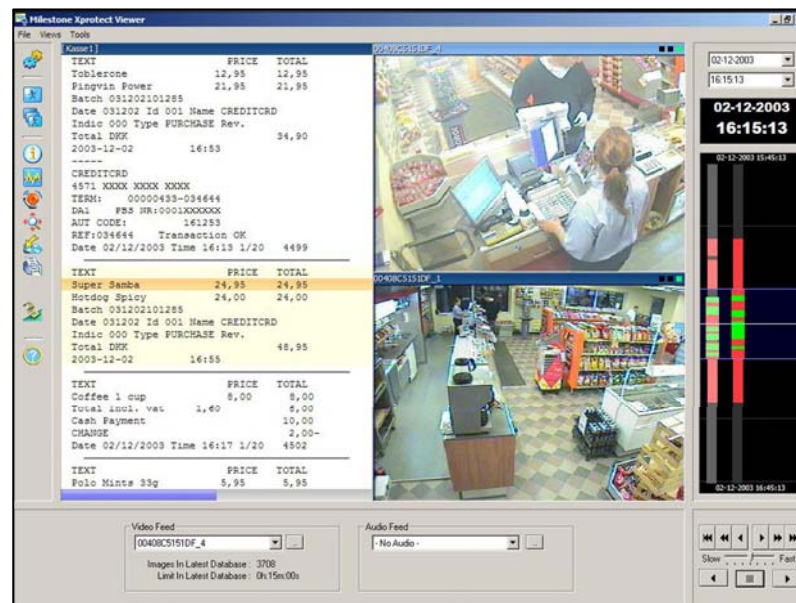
Milestone Xprotect Viewer
File Views Tools

Kasse1

| TEXT | PRICE | TOTAL |
|---|---|---|
| Toblerone | 12,95 | 12,95 |
| Pingvin Power | 21,95 | 21,95 |

Batch 031202101285
Date 031202 Id 001 Name CREDITCRD
Indic 000 Type PURCHASE Rev.
Total DKK 34,90
2003-12-02 16:53
-----
CREDITCRD
4571 XXXX XXXX XXXX
TERM: 00000433-034644
DA1 PBS NR:0001XXXXXX
AUT CODE: 161253
REF:034644 Transaction OK
Date 02/12/2003 Time 16:13 1/20 4499

| TEXT | PRICE | TOTAL |
|---|---|---|
| Super Samba | 24,95 | 24,95 |
| Hotdog Spicy | 24,00 | 24,00 |

Batch 031202101285
Date 031202 Id 001 Name CREDITCRD
Indic 000 Type PURCHASE Rev.
Total DKK 48,95
2003-12-02 16:55

| TEXT | PRICE | TOTAL |
|---|---|---|
| Coffee 1 cup | 8,00 | 8,00 |
| Total incl. vat | 1,60 | 8,00 |
| Cash Payment | | 10,00 |
| CHANGE | | 2,00- |

Date 02/12/2003 Time 16:17 1/20 4502

| TEXT | PRICE | TOTAL |
|---|---|---|
| Polo Mints 33g | 5,95 | 5,95 |

00408C5151DF_4
00408C5151DF_1

02-12-2003
16:15:13
02-12-2003
16:15:13
02-12-2003 15:45:13
02-12-2003 16:45:13

Video Feed
00408C5151DF_4
Images In Latest Database : 3708
Limit In Latest Database : 0h:15m:00s

Audio Feed
- No Audio -

Slow Fast